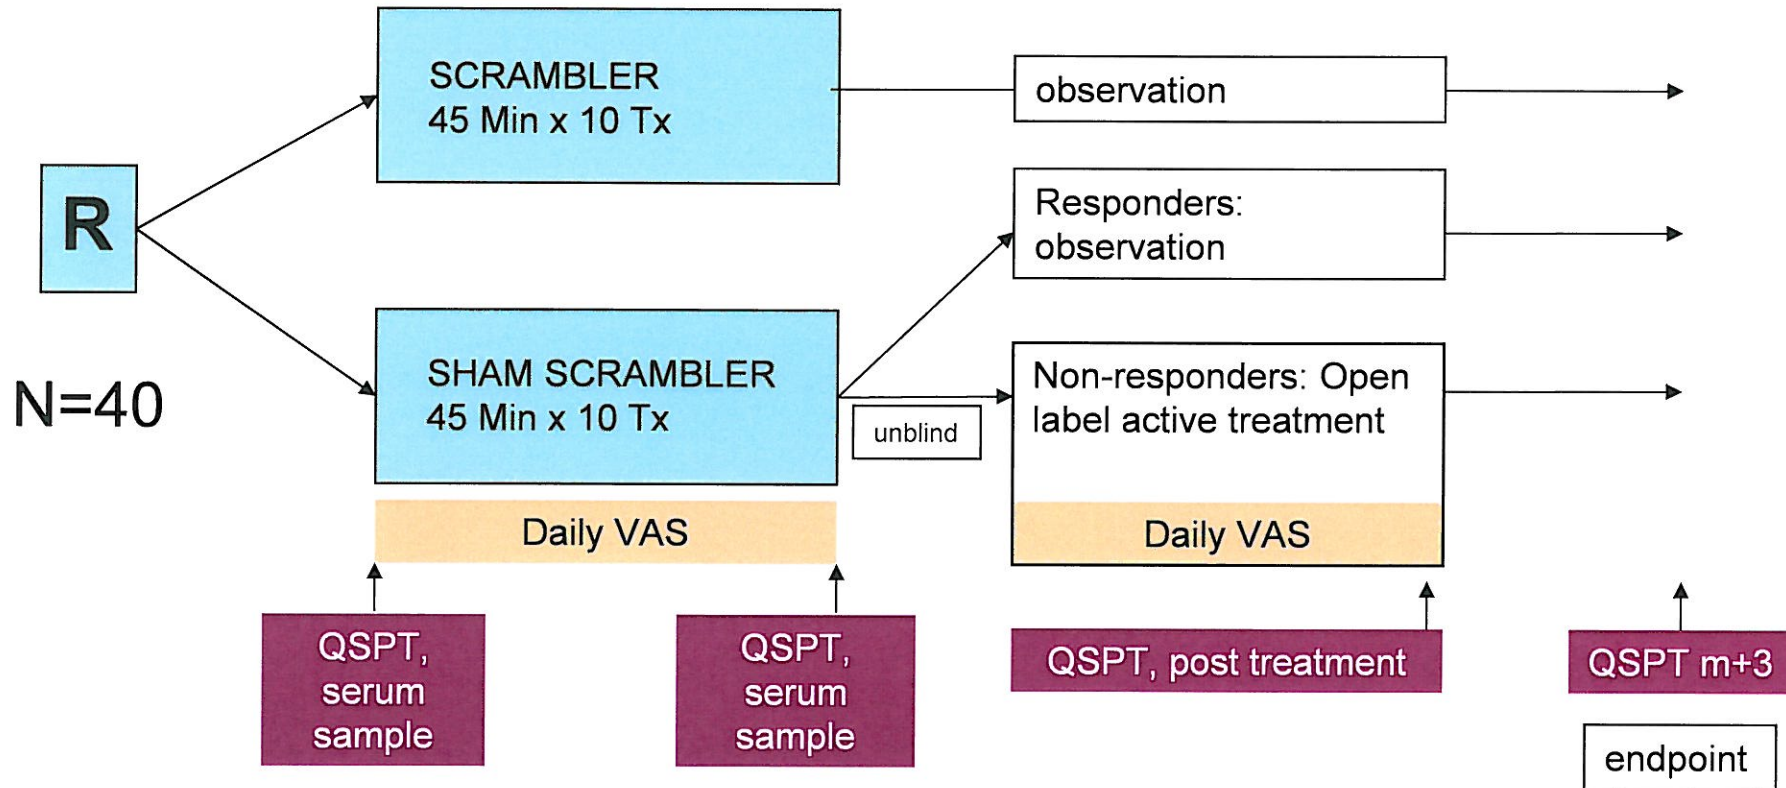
R

N=40

SCRAMBLER
45 Min x 10 Tx

SHAM SCRAMBLER
45 Min x 10 Tx

Daily VAS

QSPT, serum sample

QSPT, serum sample

unblind

observation

Responders: observation

Non-responders: Open label active treatment

Daily VAS

QSPT, post treatment

QSPT m+3

endpoint